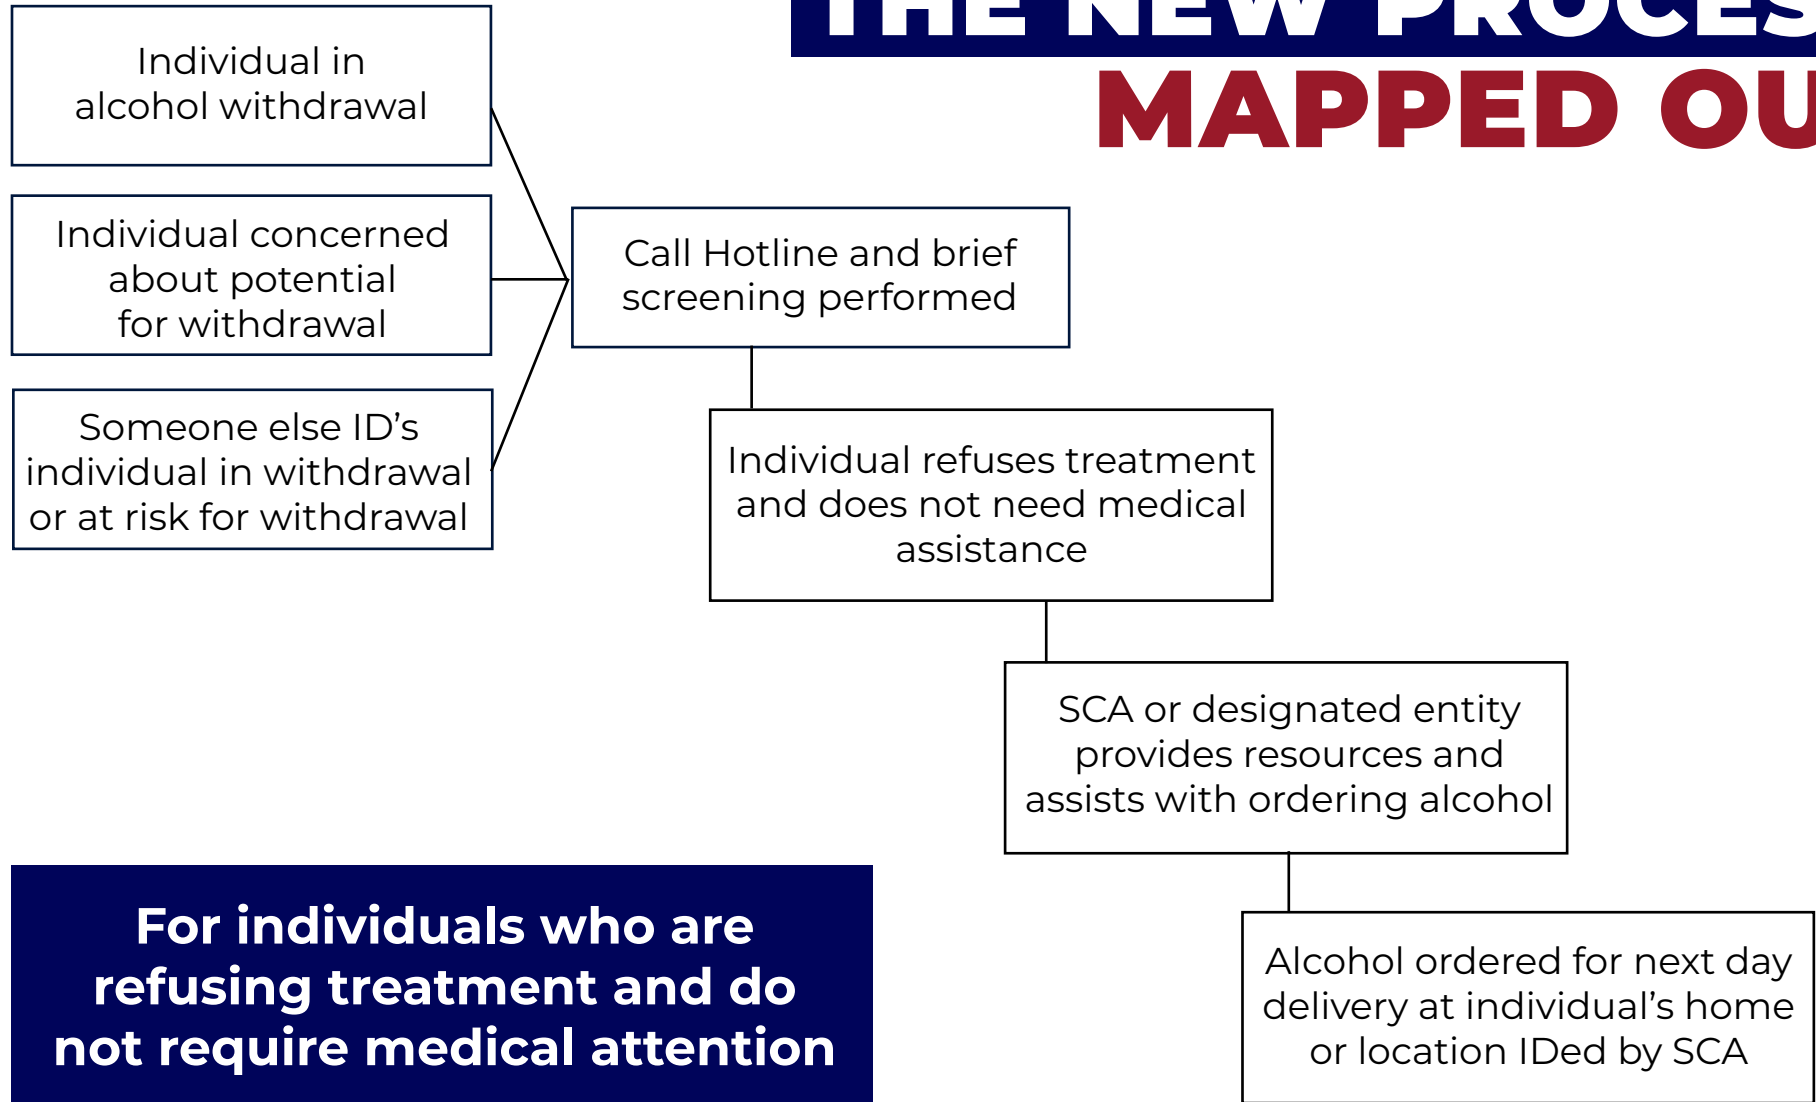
THE NEW PROCES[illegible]
MAPPED OU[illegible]

Individual in alcohol withdrawal

Individual concerned about potential for withdrawal

Someone else ID's individual in withdrawal or at risk for withdrawal

Call Hotline and brief screening performed

Individual refuses treatment and does not need medical assistance

SCA or designated entity provides resources and assists with ordering alcohol

Alcohol ordered for next day delivery at individual's home or location IDed by SCA

For individuals who are refusing treatment and do not require medical attention